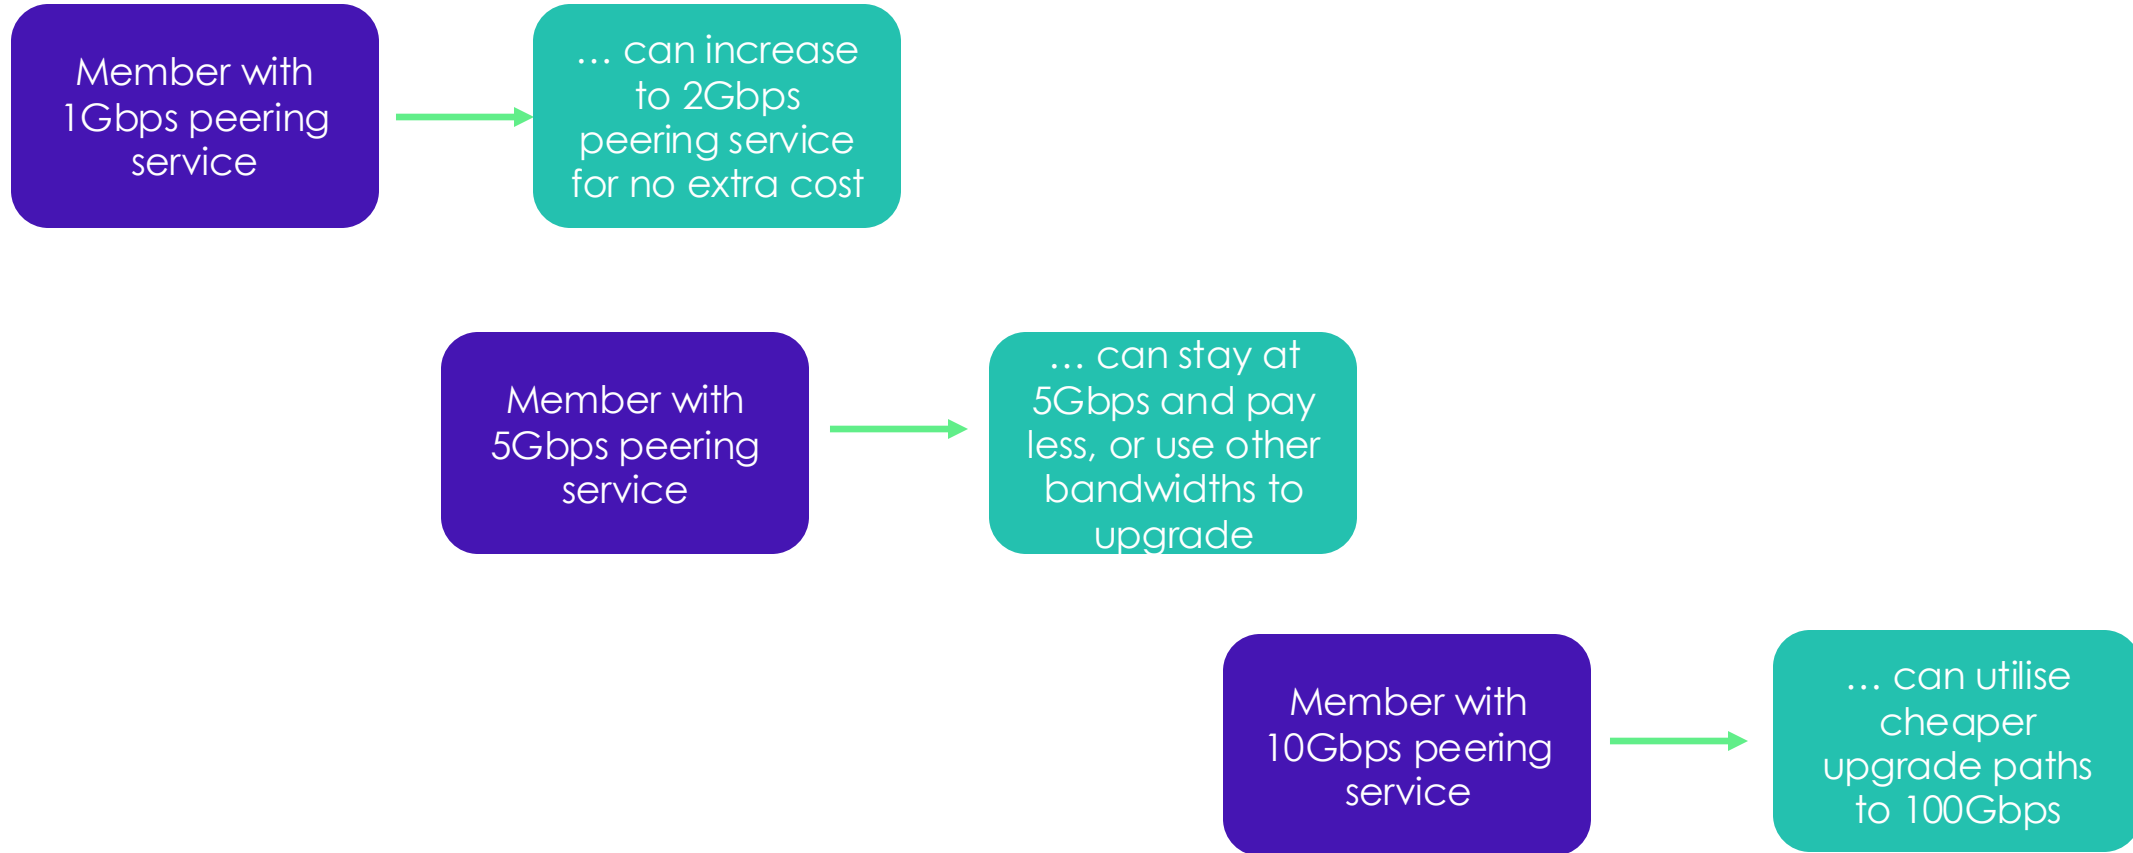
Member with 1Gbps peering service

… can increase to 2Gbps peering service for no extra cost

Member with 5Gbps peering service

… can stay at 5Gbps and pay less, or use other bandwidths to upgrade

Member with 10Gbps peering service

… can utilise cheaper upgrade paths to 100Gbps